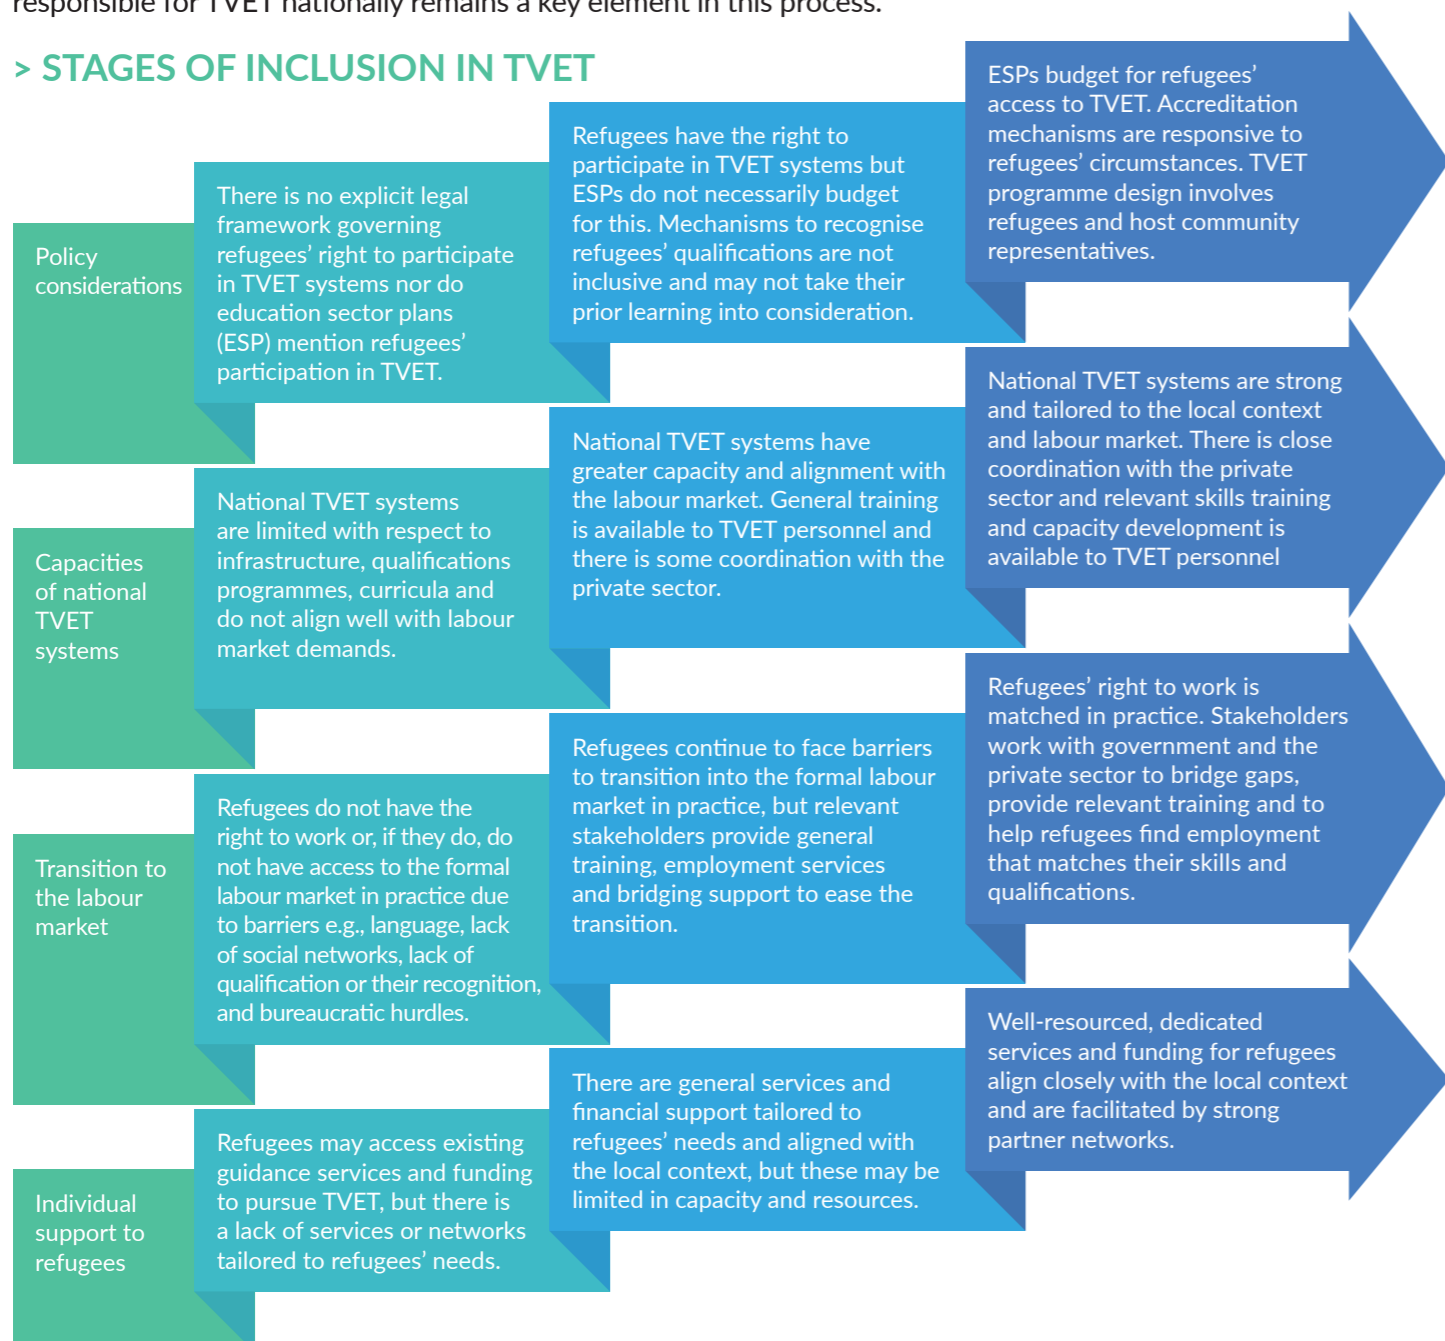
responsible for TVET nationally remains a key element in this process.

> STAGES OF INCLUSION IN TVET

Policy considerations

There is no explicit legal framework governing refugees' right to participate in TVET systems nor do education sector plans (ESP) mention refugees' participation in TVET.

Refugees have the right to participate in TVET systems but ESPs do not necessarily budget for this. Mechanisms to recognise refugees' qualifications are not inclusive and may not take their prior learning into consideration.

ESPs budget for refugees' access to TVET. Accreditation mechanisms are responsive to refugees' circumstances. TVET programme design involves refugees and host community representatives.

Capacities of national TVET systems

National TVET systems are limited with respect to infrastructure, qualifications programmes, curricula and do not align well with labour market demands.

National TVET systems have greater capacity and alignment with the labour market. General training is available to TVET personnel and there is some coordination with the private sector.

National TVET systems are strong and tailored to the local context and labour market. There is close coordination with the private sector and relevant skills training and capacity development is available to TVET personnel

Transition to the labour market

Refugees do not have the right to work or, if they do, do not have access to the formal labour market in practice due to barriers e.g., language, lack of social networks, lack of qualification or their recognition, and bureaucratic hurdles.

Refugees continue to face barriers to transition into the formal labour market in practice, but relevant stakeholders provide general training, employment services and bridging support to ease the transition.

Refugees' right to work is matched in practice. Stakeholders work with government and the private sector to bridge gaps, provide relevant training and to help refugees find employment that matches their skills and qualifications.

Individual support to refugees

Refugees may access existing guidance services and funding to pursue TVET, but there is a lack of services or networks tailored to refugees' needs.

There are general services and financial support tailored to refugees' needs and aligned with the local context, but these may be limited in capacity and resources.

Well-resourced, dedicated services and funding for refugees align closely with the local context and are facilitated by strong partner networks.